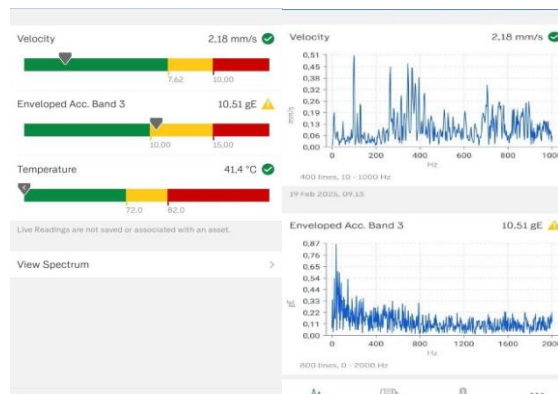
Velocity 2,18 mm/s

7,62 10,00

Enveloped Acc. Band 3 10,51 gE

10,00 15,00

Temperature 41,4 °C

72,0 82,0

Live Readings are not saved or associated with an asset.

View Spectrum >

Velocity 2,18 mm/s

0,51
0,45
0,38
0,32
0,26
0,19
0,13
0,06
0,00

mm/s

0 200 400 600 800 1000

Hz

400 lines, 10 - 1000 Hz

19 Feb 2025, 09.15

Enveloped Acc. Band 3 10,51 gE

0,87
0,76
0,65
0,54
0,44
0,33
0,22
0,11
0,00

gE

0 400 800 1200 1600 2000

Hz

800 lines, 0 - 2000 Hz